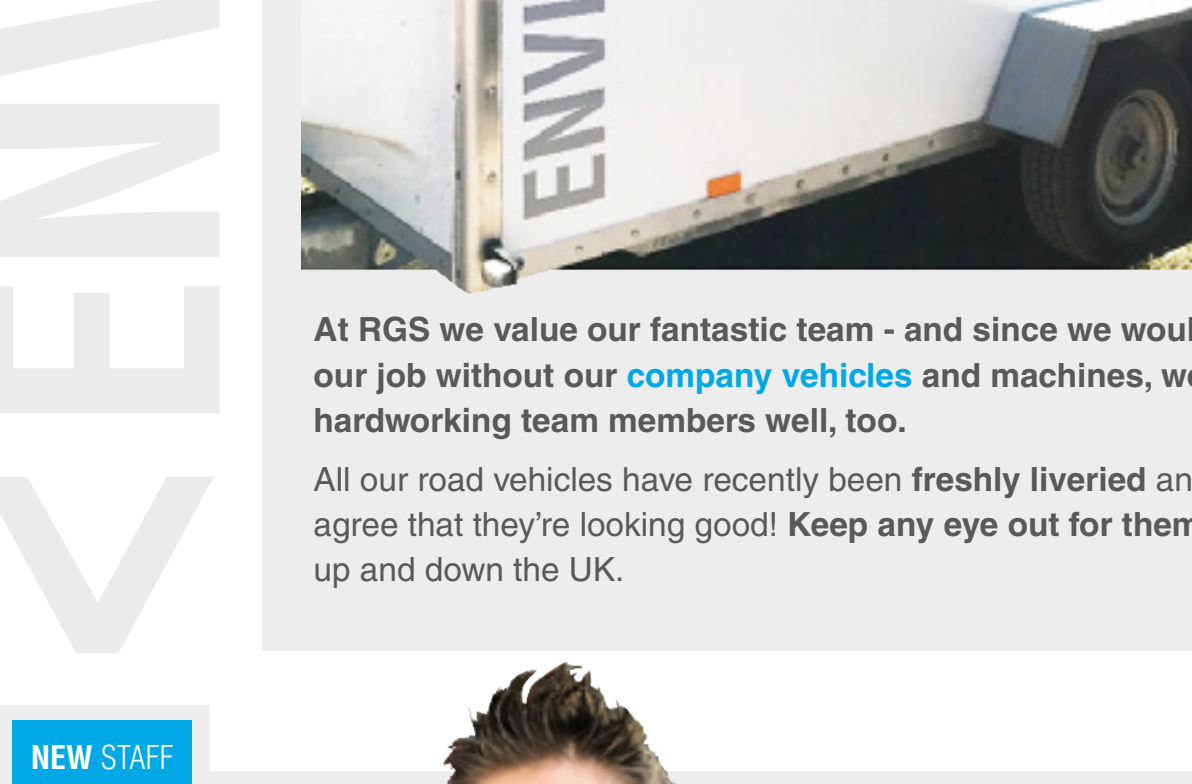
ENV

ENVI

At RGS we value our fantastic team - and since we woul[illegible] our job without our company vehicles and machines, we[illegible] hardworking team members well, too.

All our road vehicles have recently been freshly liveried an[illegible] agree that they're looking good! Keep any eye out for them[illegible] up and down the UK.

NEW STAFF